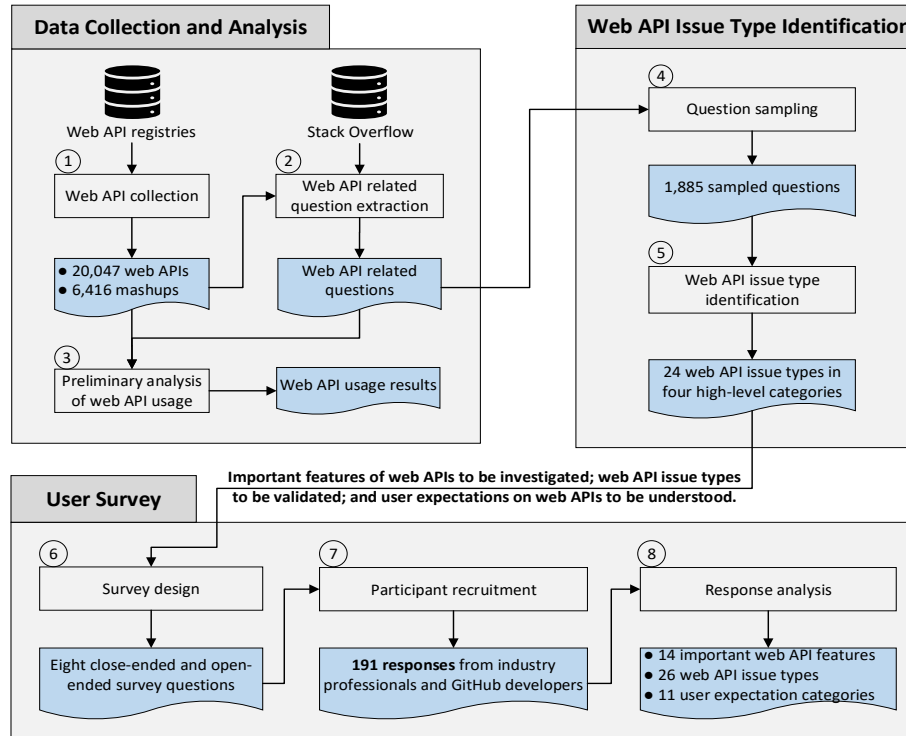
Data Collection and Analysis

Web API registries

Stack Overflow

1

Web API collection

2

Web API related question extraction

• 20,047 web APIs
• 6,416 mashups

Web API related questions

3

Preliminary analysis of web API usage

Web API usage results

Web API Issue Type Identificatio

4

Question sampling

1,885 sampled questions

5

Web API issue type identification

24 web API issue types in four high-level categories

Important features of web APIs to be investigated; web API issue types to be validated; and user expectations on web APIs to be understood.

User Survey

6

Survey design

Eight close-ended and open-ended survey questions

7

Participant recruitment

191 responses from industry professionals and GitHub developers

8

Response analysis

• 14 important web API features
• 26 web API issue types
• 11 user expectation categories